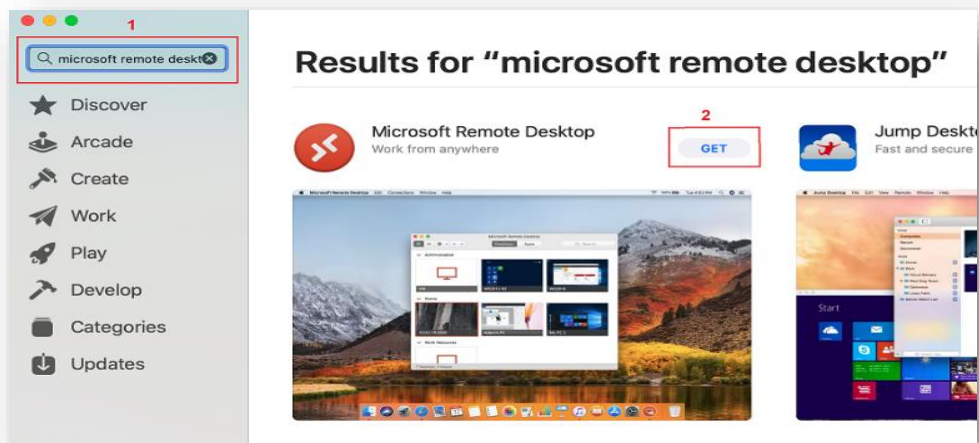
1

microsoft remote deskt

Discover

Arcade

Create

Work

Play

Develop

Categories

Updates

Results for “microsoft remote desktop”

Microsoft Remote Desktop

Work from anywhere

2

GET

Jump Deskt

Fast and secure

Start